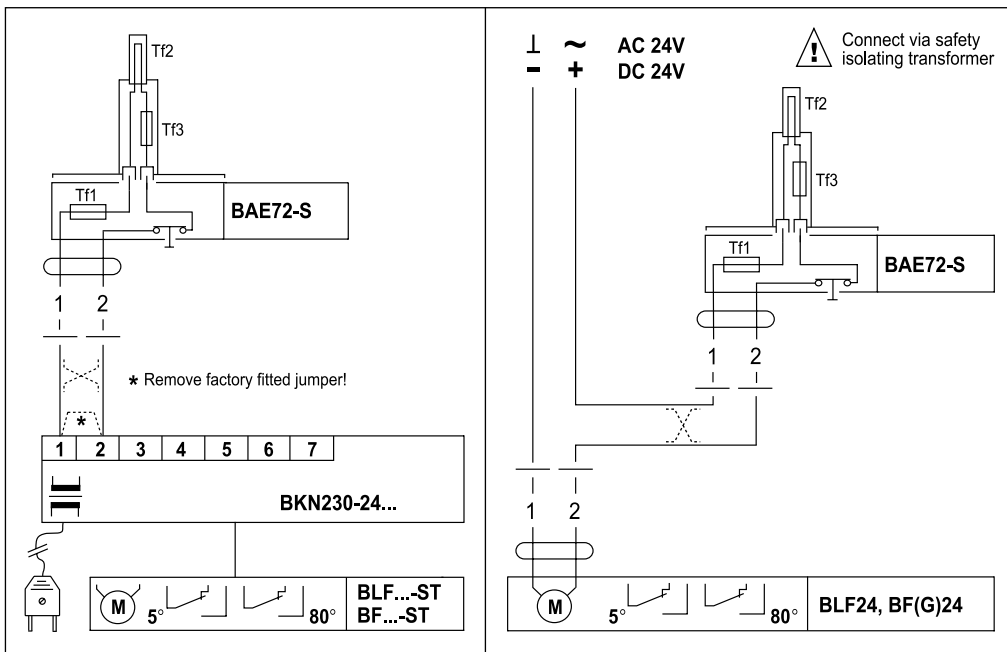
Tf2

Tf3

Tf1

BAE72-S

1 2

* Remove factory fitted jumper!

*

| 1 | 2 | 3 | 4 | 5 | 6 | 7 |
|---|---|---|---|---|---|---|

BKN230-24...

M

5°

80°

BLF...-ST
BF...-ST

⊥ ~ AC 24V
– + DC 24V

Connect via safety isolating transformer

Tf2

Tf3

Tf1

BAE72-S

1 2

1 2

M

5°

80°

BLF24, BF(G)24